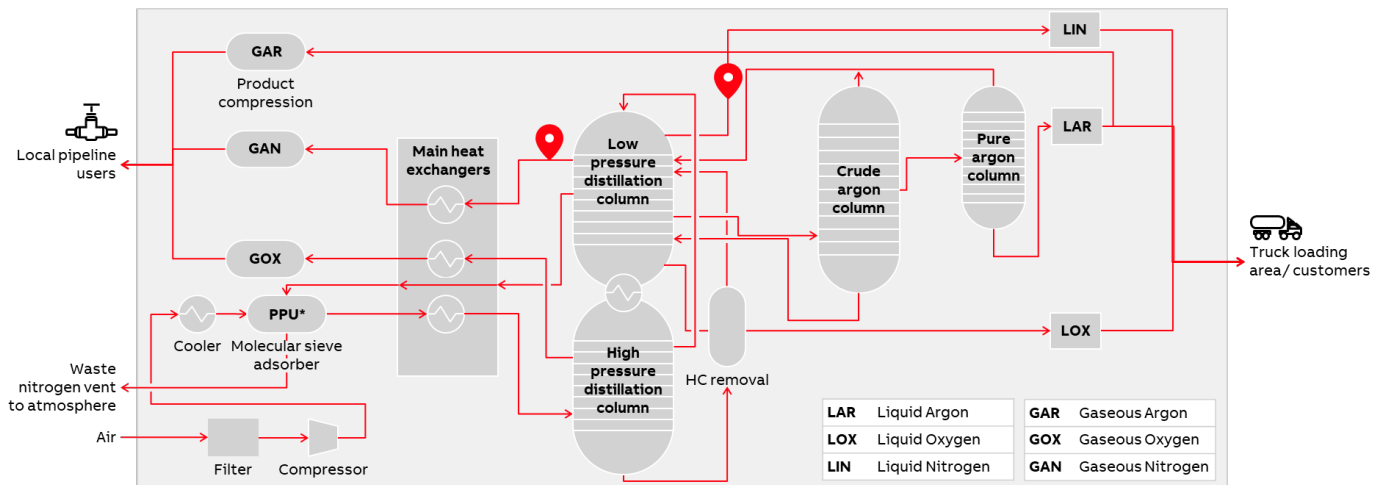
GAR
Product compression

LIN

LAR

Local pipeline users

GAN

Main heat exchangers

Low pressure distillation column

Crude argon column

Pure argon column

Truck loading area/ customers

GOX

Cooler

PPU*

Molecular sieve adsorber

High pressure distillation column

HC removal

LOX

Waste nitrogen vent to atmosphere

Air

Filter

Compressor

| LAR | Liquid Argon |
|---|---|
| LOX | Liquid Oxygen |
| LIN | Liquid Nitrogen |

| GAR | Gaseous Argon |
|---|---|
| GOX | Gaseous Oxygen |
| GAN | Gaseous Nitrogen |